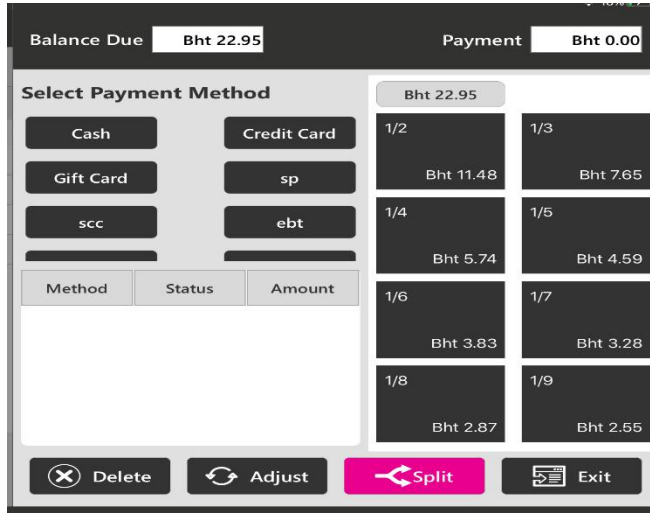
Balance Due Bht 22.95

Payment Bht 0.00

Select Payment Method

Cash

Credit Card

Gift Card

sp

scc

ebt

| Method | Status | Amount |
|---|---|---|

Bht 22.95

1/2 Bht 11.48

1/3 Bht 7.65

1/4 Bht 5.74

1/5 Bht 4.59

1/6 Bht 3.83

1/7 Bht 3.28

1/8 Bht 2.87

1/9 Bht 2.55

Delete

Adjust

Split

Exit